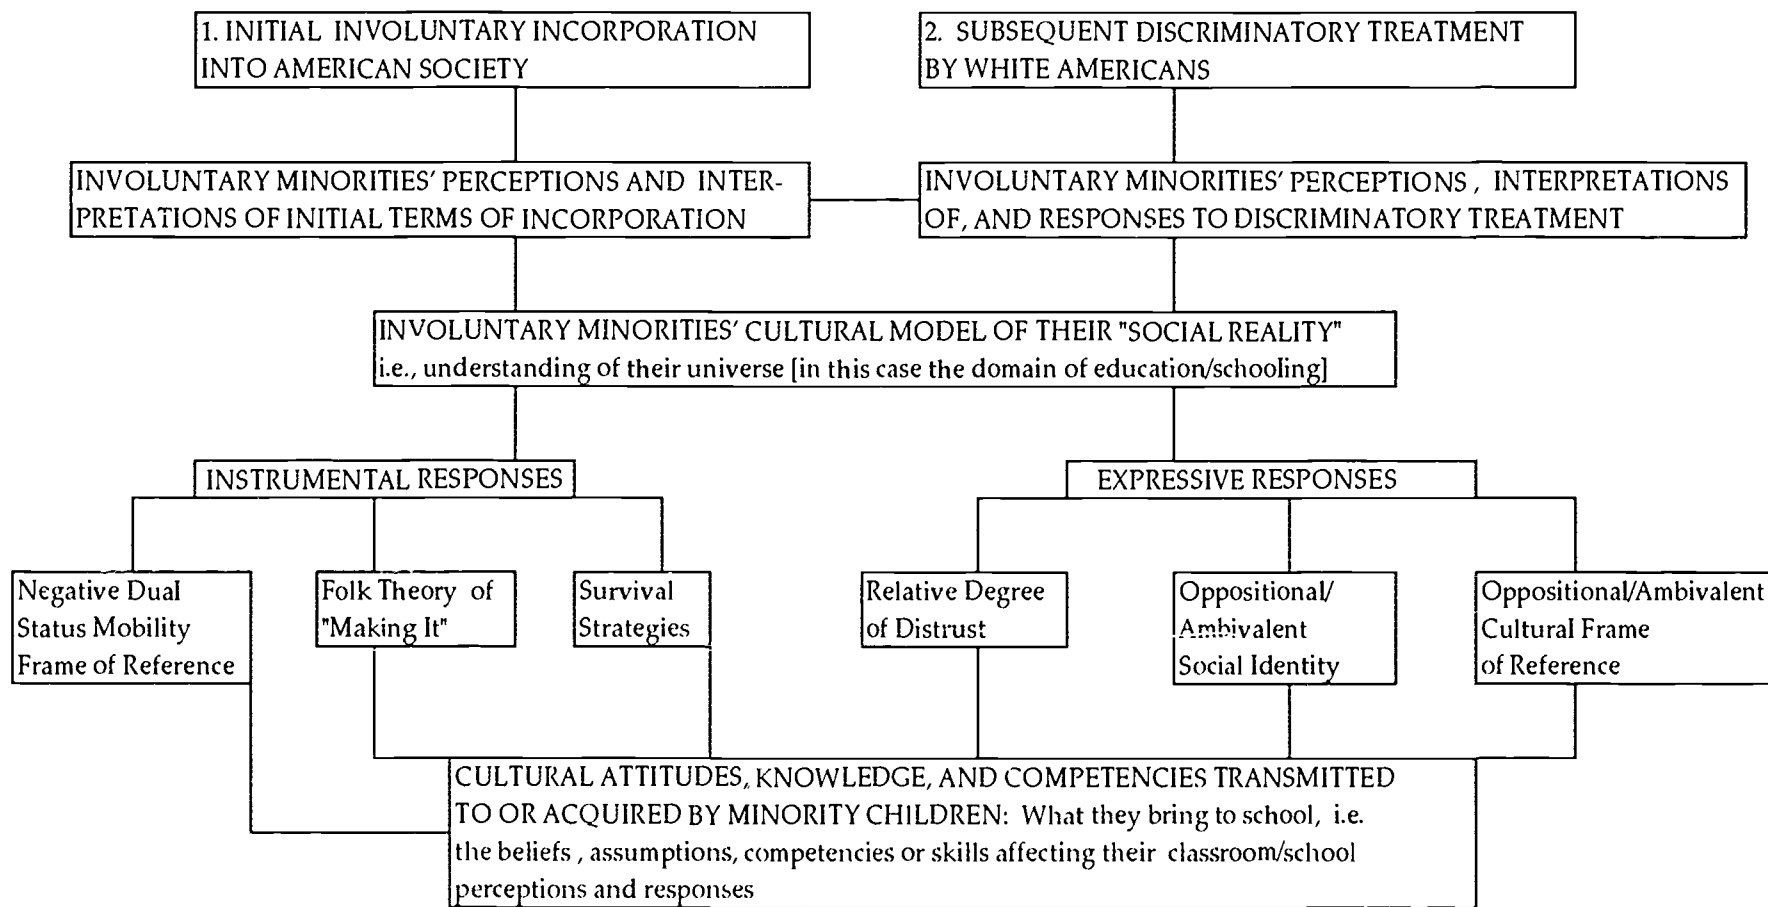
1. INITIAL INVOLUNTARY INCORPORATION INTO AMERICAN SOCIETY

2. SUBSEQUENT DISCRIMINATORY TREATMENT BY WHITE AMERICANS

INVOLUNTARY MINORITIES' PERCEPTIONS AND INTERPRETATIONS OF INITIAL TERMS OF INCORPORATION

INVOLUNTARY MINORITIES' PERCEPTIONS , INTERPRETATIONS OF, AND RESPONSES TO DISCRIMINATORY TREATMENT

INVOLUNTARY MINORITIES' CULTURAL MODEL OF THEIR "SOCIAL REALITY" i.e., understanding of their universe [in this case the domain of education/schooling]

INSTRUMENTAL RESPONSES

EXPRESSIVE RESPONSES

Negative Dual Status Mobility Frame of Reference

Folk Theory of "Making It"

Survival Strategies

Relative Degree of Distrust

Oppositional/ Ambivalent Social Identity

Oppositional/Ambivalent Cultural Frame of Reference

CULTURAL ATTITUDES, KNOWLEDGE, AND COMPETENCIES TRANSMITTED TO OR ACQUIRED BY MINORITY CHILDREN: What they bring to school, i.e. the beliefs , assumptions, competencies or skills affecting their classroom/school perceptions and responses